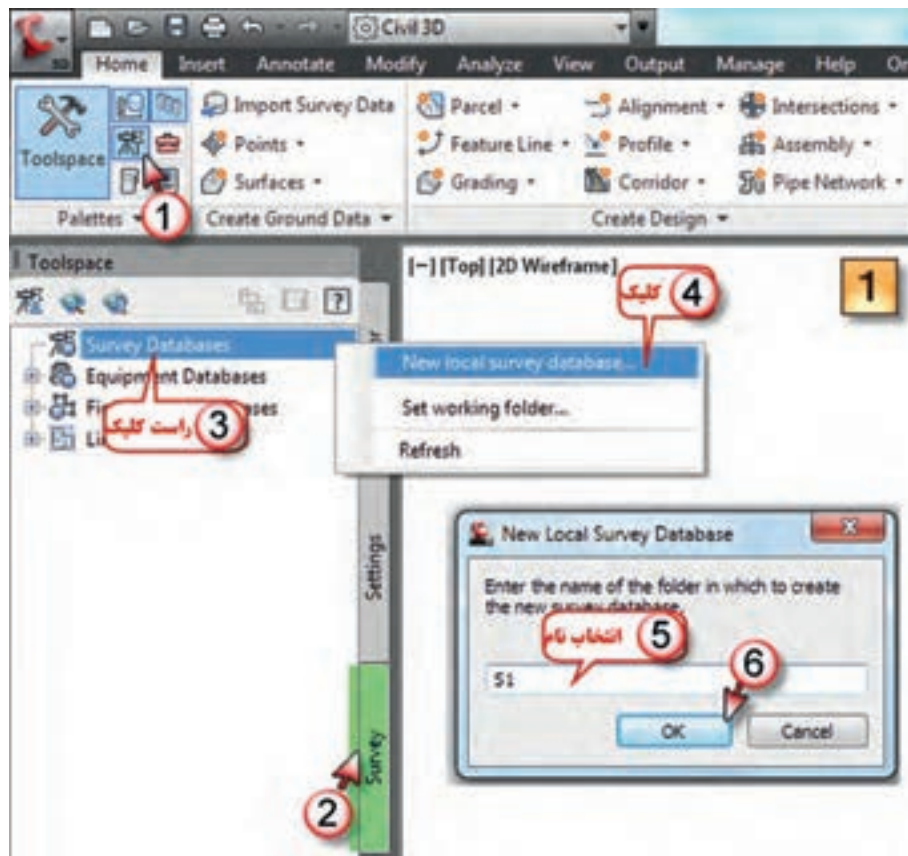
Civil 3D

Home Insert Annotate Modify Analyze View Output Manage Help Or

Toolspace

Import Survey Data
Points
Surfaces
Parcel
Feature Line
Grading
Alignment
Profile
Corridor
Intersections
Assembly
Pipe Network

Palettes 1 Create Ground Data Create Design

Toolspace

[−] [Top] [2D Wireframe]

1

4 کلیک

Survey Databases
Equipment Databases
Fi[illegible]ses
Li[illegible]

3 راست کلیک

New local survey database...
Set working folder...
Refresh

Settings

Survey

2

New Local Survey Database

Enter the name of the folder in which to create the new survey database.

5 انتخاب نام

S1

6

OK Cancel